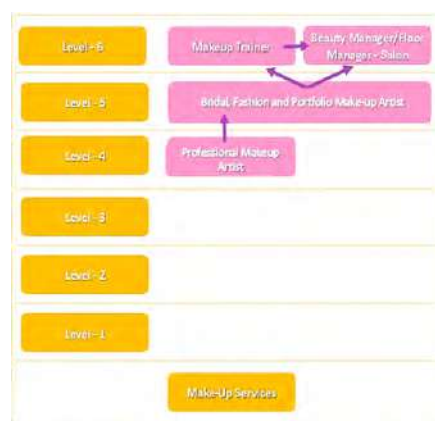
Level - 6

Makeup Trainer

Beauty Manager/Floor Manager - Salon

Level - 5

Bridal, Fashion and Portfolio Make-up Artist

Level - 4

Professional Makeup Artist

Level - 3

Level - 2

Level - 1

Make-Up Services